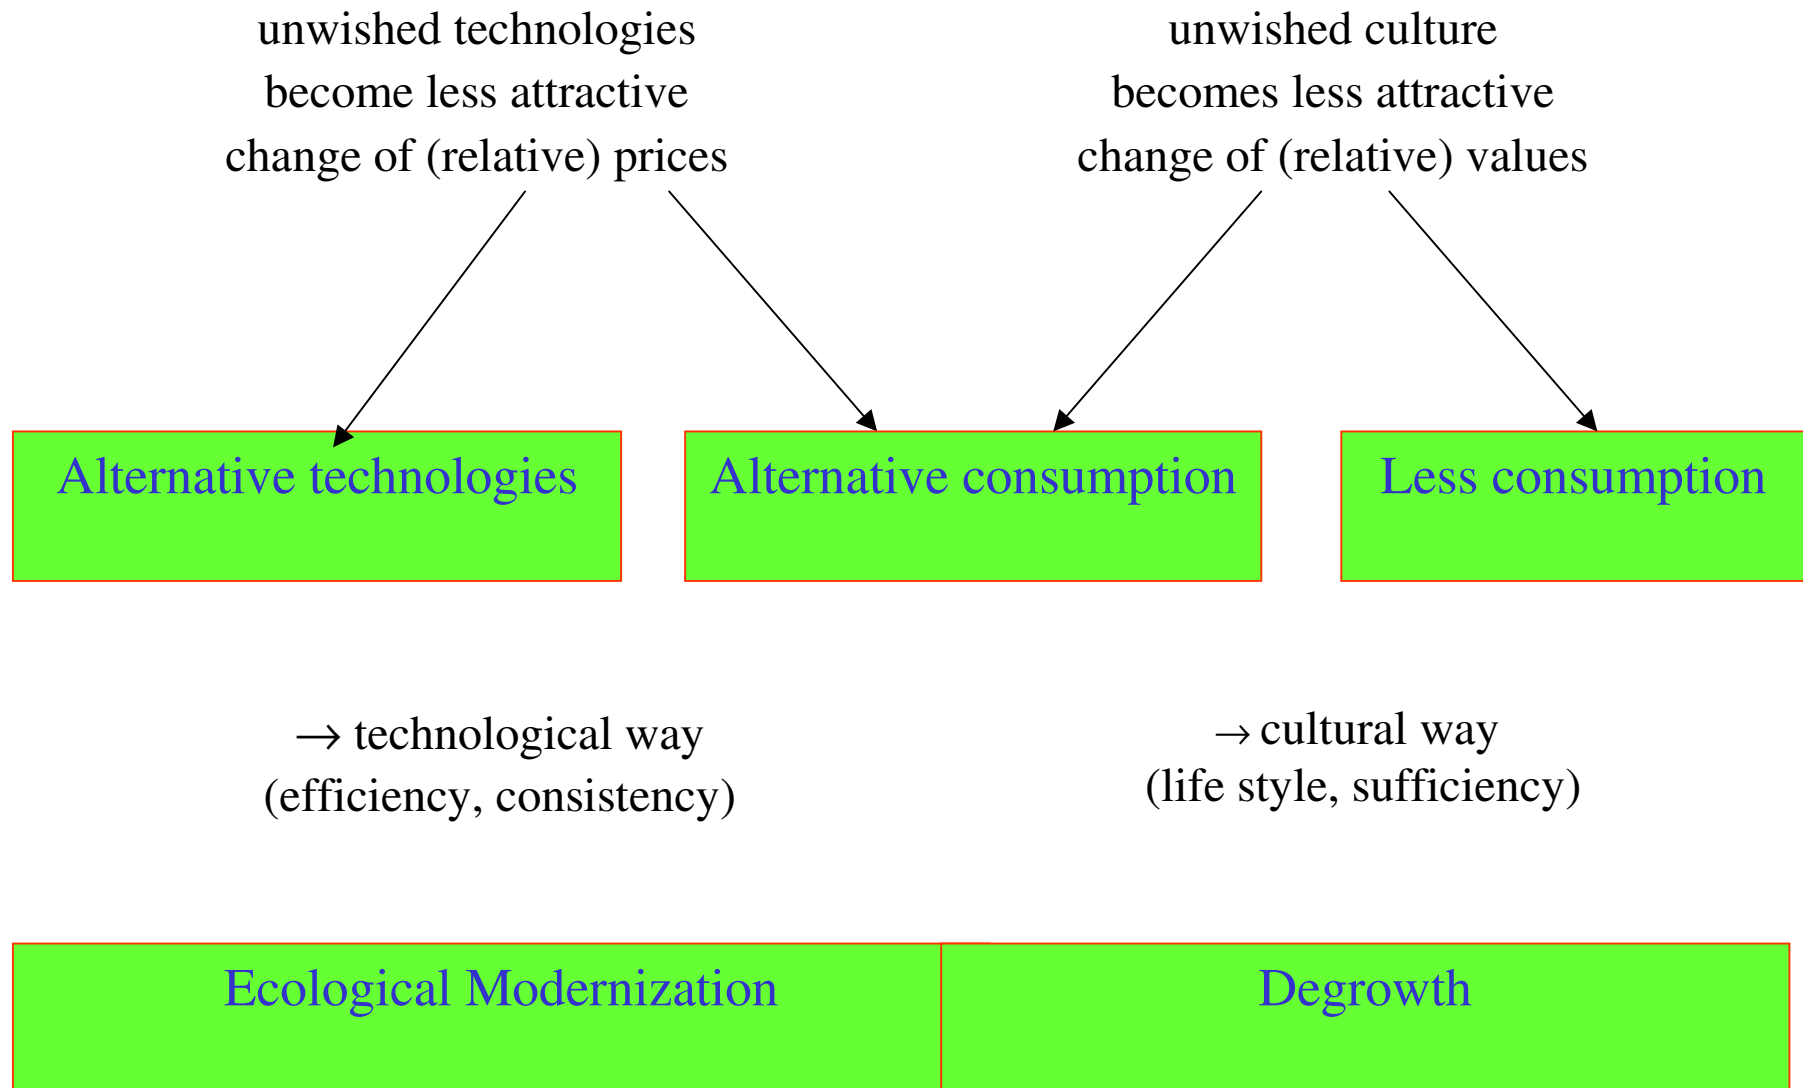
unwished technologies
become less attractive
change of (relative) prices

unwished culture
becomes less attractive
change of (relative) values

Alternative technologies

Alternative consumption

Less consumption

→ technological way
(efficiency, consistency)

→ cultural way
(life style, sufficiency)

Ecological Modernization

Degrowth